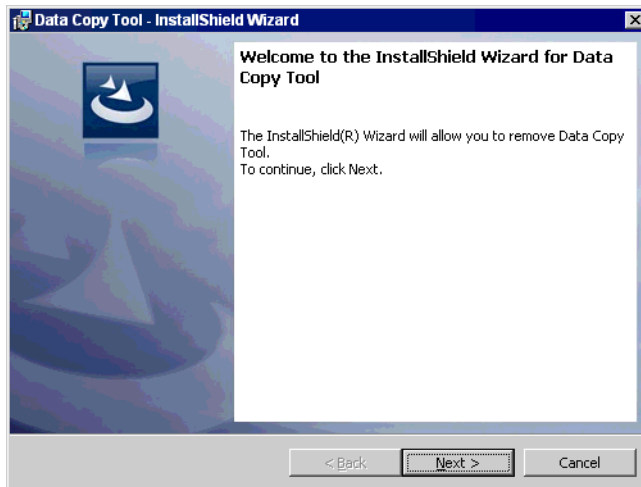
Data Copy Tool - InstallShield Wizard

Welcome to the InstallShield Wizard for Data Copy Tool

The InstallShield(R) Wizard will allow you to remove Data Copy Tool.
To continue, click Next.

< Back
Next >
Cancel